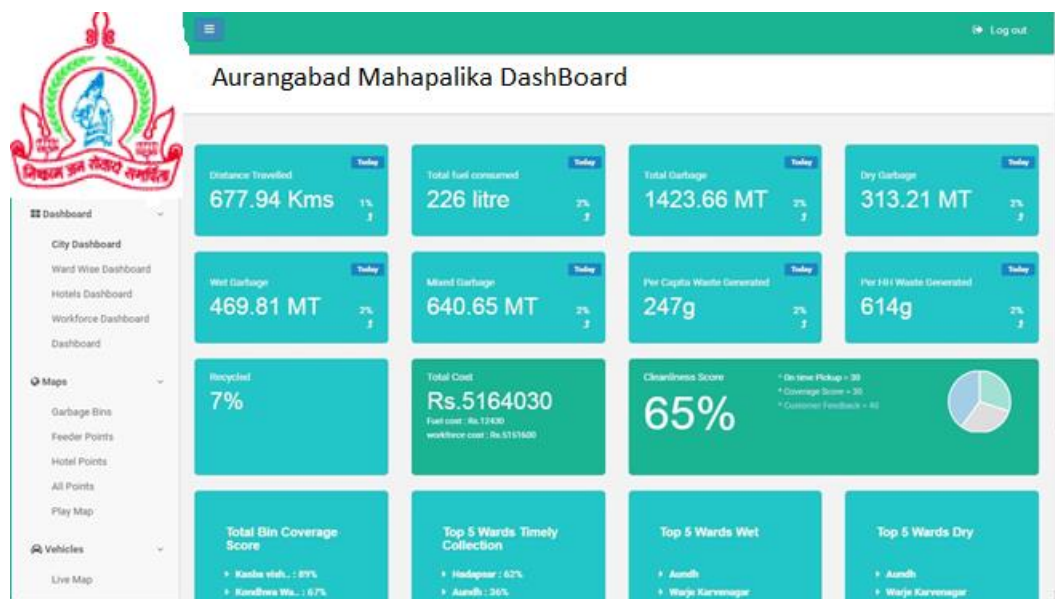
Log out

Aurangabad Mahapalika DashBoard

Dashboard
City Dashboard
Ward Wise Dashboard
Hotels Dashboard
Workforce Dashboard
Dashboard

Maps
Garbage Bins
Feeder Points
Hotel Points
All Points
Play Map

Vehicles
Live Map

Distance Travelled
Today
677.94 Kms
1%

Total fuel consumed
Today
226 litre
2%

Total Garbage
Today
1423.66 MT
2%

Dry Garbage
Today
313.21 MT
2%

Wet Garbage
Today
469.81 MT
2%

Mixed Garbage
Today
640.65 MT
2%

Per Capita Waste Generated
Today
247g
2%

Per HH Waste Generated
Today
614g
2%

Recycled
7%

Total Cost
Rs.5164030
Fuel cost : Rs.12430
workforce cost : Rs.5151600

Cleanliness Score
65%
* On time Pickup = 30
* Coverage Score = 30
* Customer Feedback = 40

Total Bin Coverage Score
Kasba vish.. : 89%
Kondhwa Wa.. : 67%

Top 5 Wards Timely Collection
Hadapsar : 62%
Aundh : 36%

Top 5 Wards Wet
Aundh
Warje Karvenagar

Top 5 Wards Dry
Aundh
Warje Karvenagar